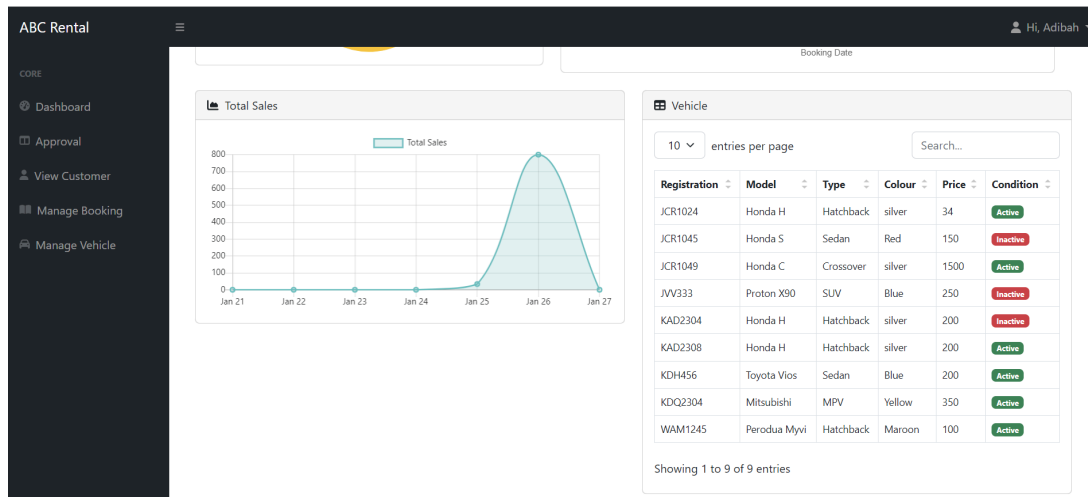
ABC Rental

Hi, Adibah

CORE

Dashboard

Approval

View Customer

Manage Booking

Manage Vehicle

Booking Date

Total Sales

Total Sales

800
700
600
500
400
300
200
100
0

Jan 21 Jan 22 Jan 23 Jan 24 Jan 25 Jan 26 Jan 27

Vehicle

10 entries per page

Search...

| Registration | Model | Type | Colour | Price | Condition |
|---|---|---|---|---|---|
| JCR1024 | Honda H | Hatchback | silver | 34 | Active |
| JCR1045 | Honda S | Sedan | Red | 150 | Inactive |
| JCR1049 | Honda C | Crossover | silver | 1500 | Active |
| JVV333 | Proton X90 | SUV | Blue | 250 | Inactive |
| KAD2304 | Honda H | Hatchback | silver | 200 | Inactive |
| KAD2308 | Honda H | Hatchback | silver | 200 | Active |
| KDH456 | Toyota Vios | Sedan | Blue | 200 | Active |
| KDQ2304 | Mitsubishi | MPV | Yellow | 350 | Active |
| WAM1245 | Perodua Myvi | Hatchback | Maroon | 100 | Active |

Showing 1 to 9 of 9 entries